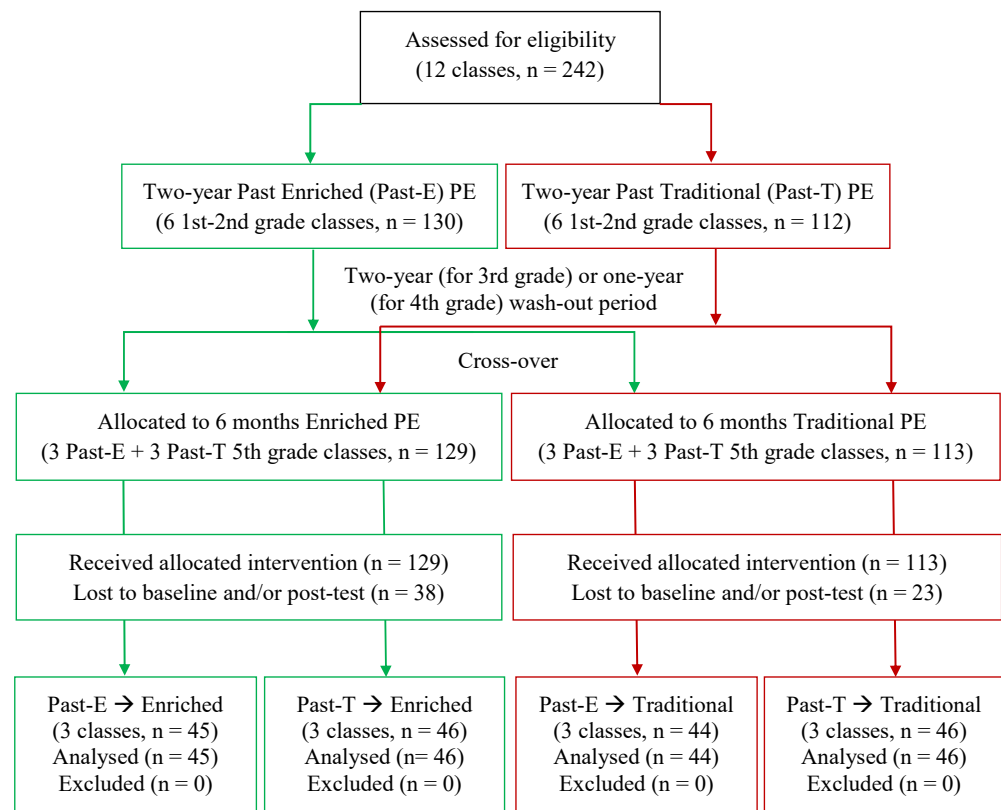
Assessed for eligibility
(12 classes, n = 242)

Two-year Past Enriched (Past-E) PE
(6 1st-2nd grade classes, n = 130)

Two-year Past Traditional (Past-T) PE
(6 1st-2nd grade classes, n = 112)

Two-year (for 3rd grade) or one-year
(for 4th grade) wash-out period

Cross-over

Allocated to 6 months Enriched PE
(3 Past-E + 3 Past-T 5th grade classes, n = 129)

Allocated to 6 months Traditional PE
(3 Past-E + 3 Past-T 5th grade classes, n = 113)

Received allocated intervention (n = 129)
Lost to baseline and/or post-test (n = 38)

Received allocated intervention (n = 113)
Lost to baseline and/or post-test (n = 23)

Past-E → Enriched
(3 classes, n = 45)
Analysed (n = 45)
Excluded (n = 0)

Past-T → Enriched
(3 classes, n = 46)
Analysed (n= 46)
Excluded (n = 0)

Past-E → Traditional
(3 classes, n = 44)
Analysed (n = 44)
Excluded (n = 0)

Past-T → Traditional
(3 classes, n = 46)
Analysed (n = 46)
Excluded (n = 0)